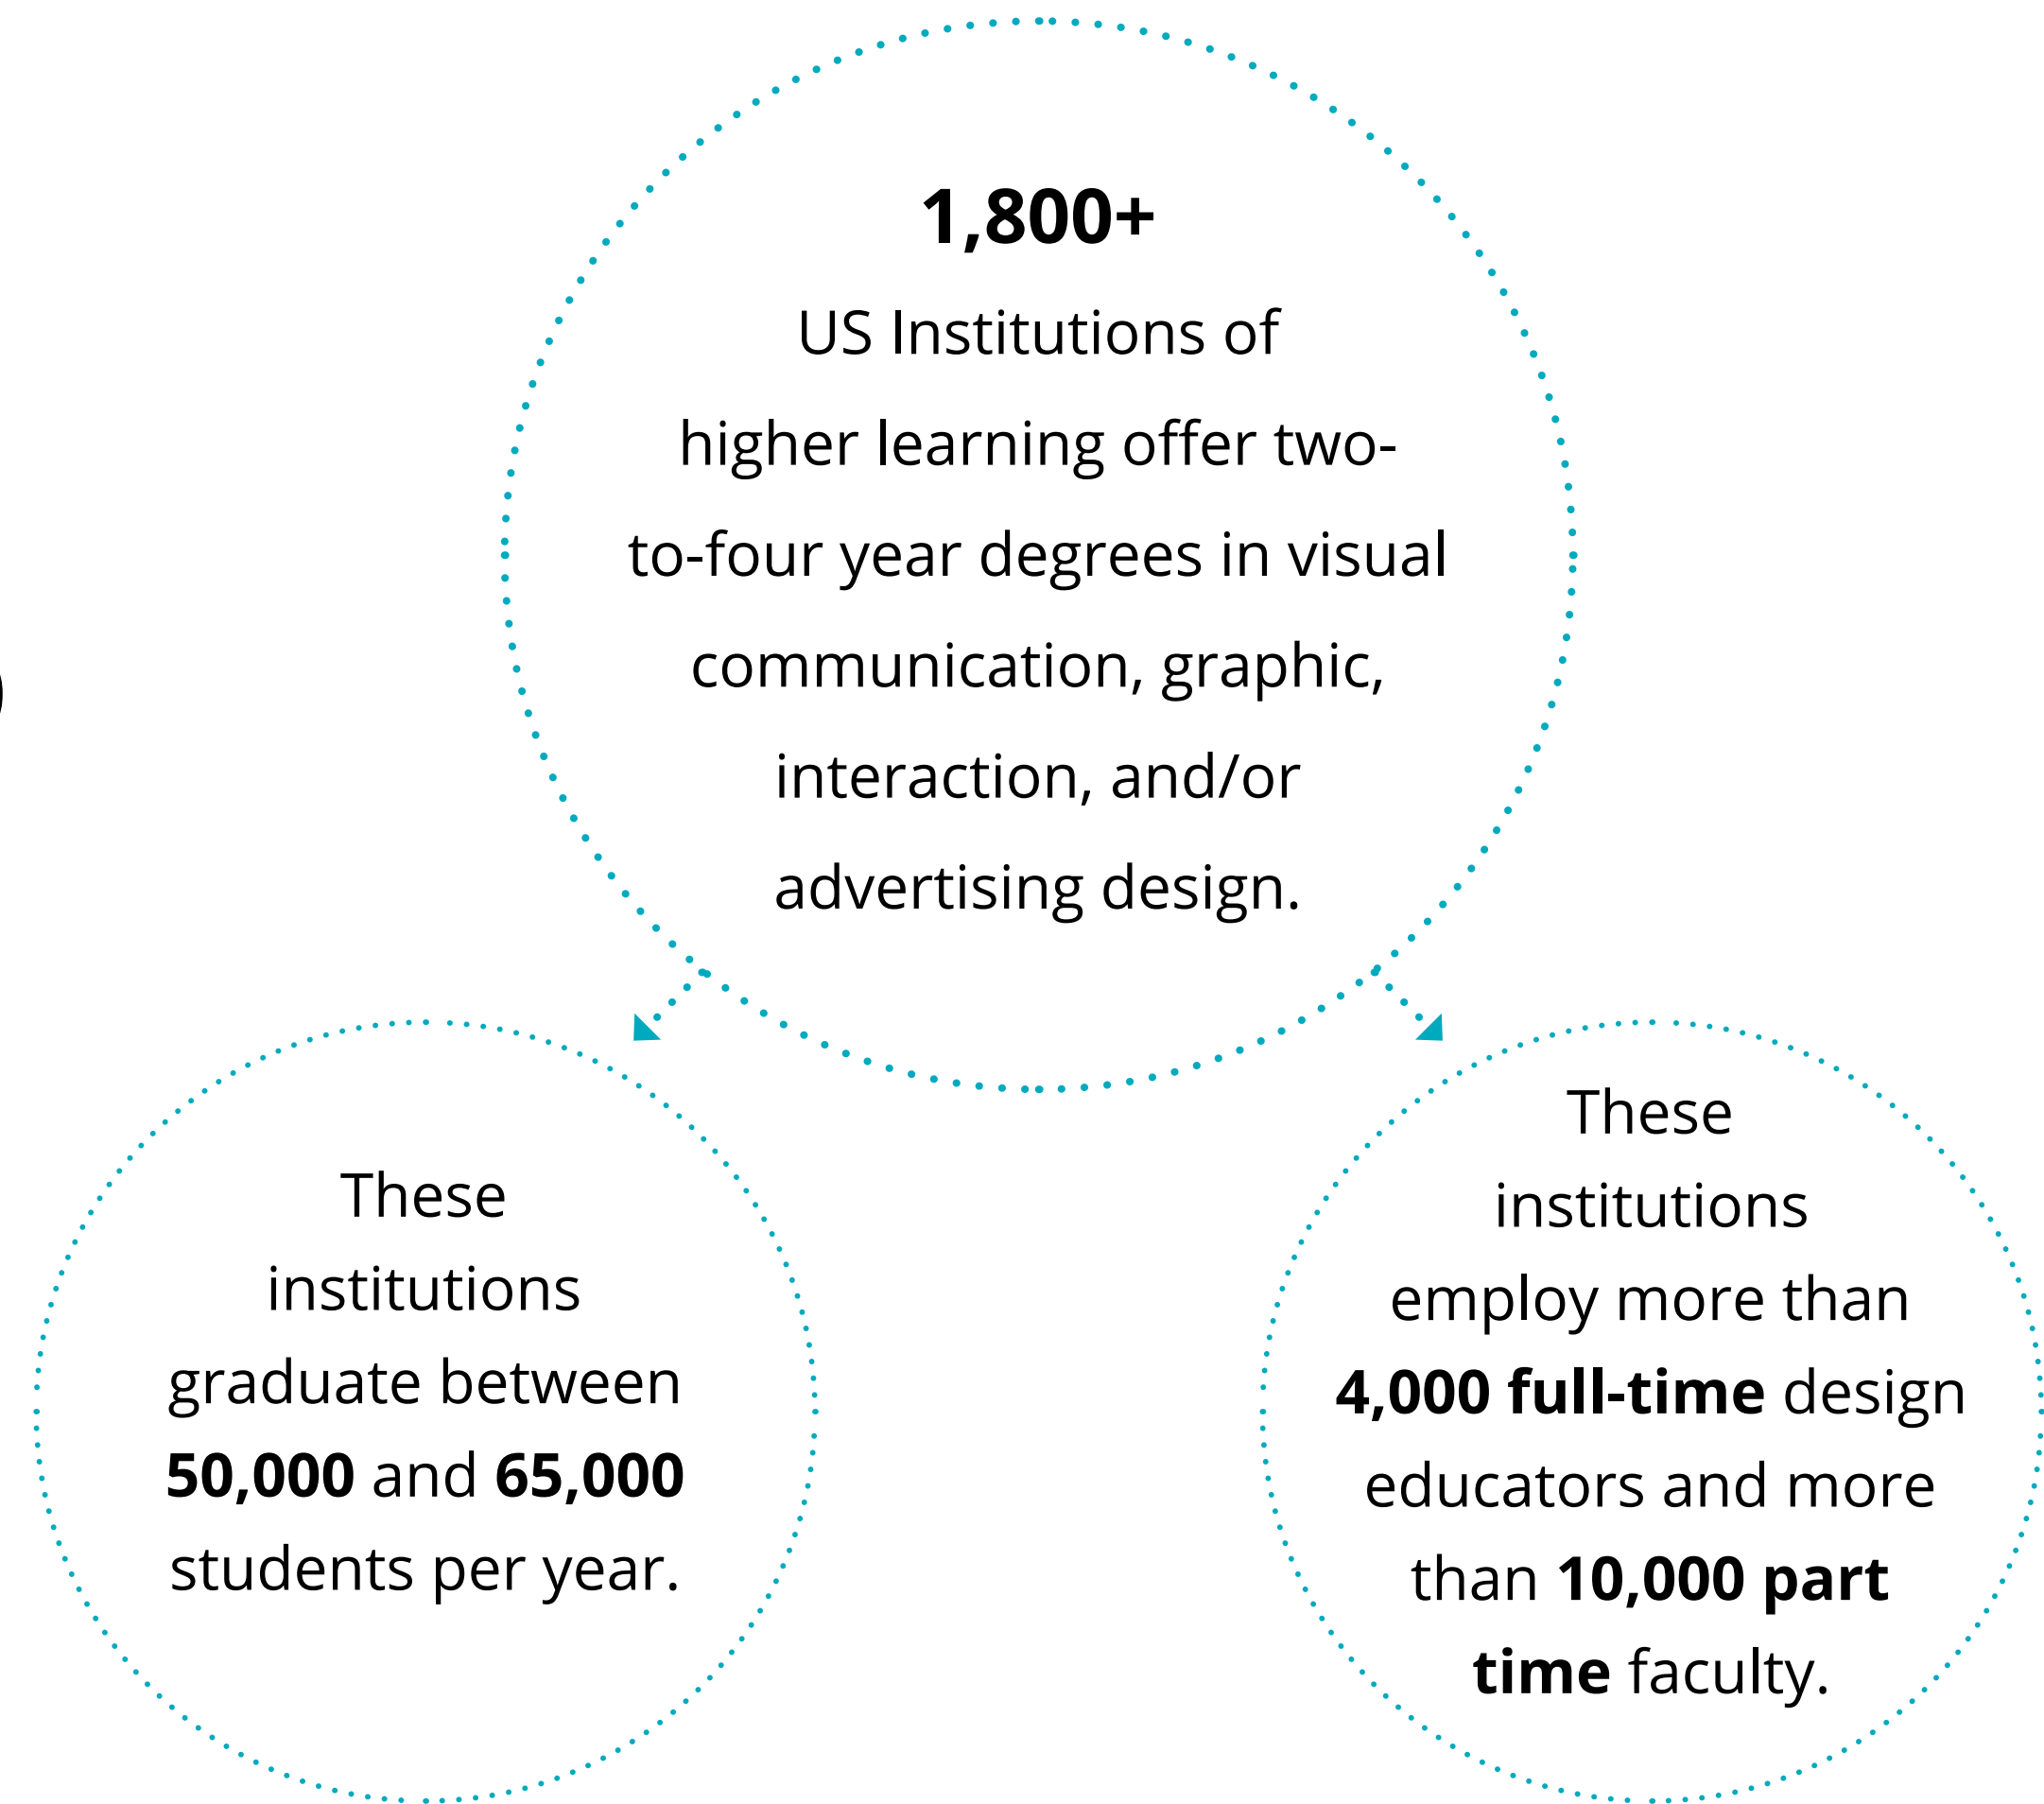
**1,800+**

US Institutions of higher learning offer two-to-four year degrees in visual communication, graphic, interaction, and/or advertising design.

These institutions graduate between **50,000** and **65,000** students per year.

These institutions employ more than **4,000 full-time** design educators and more than **10,000 part time** faculty.